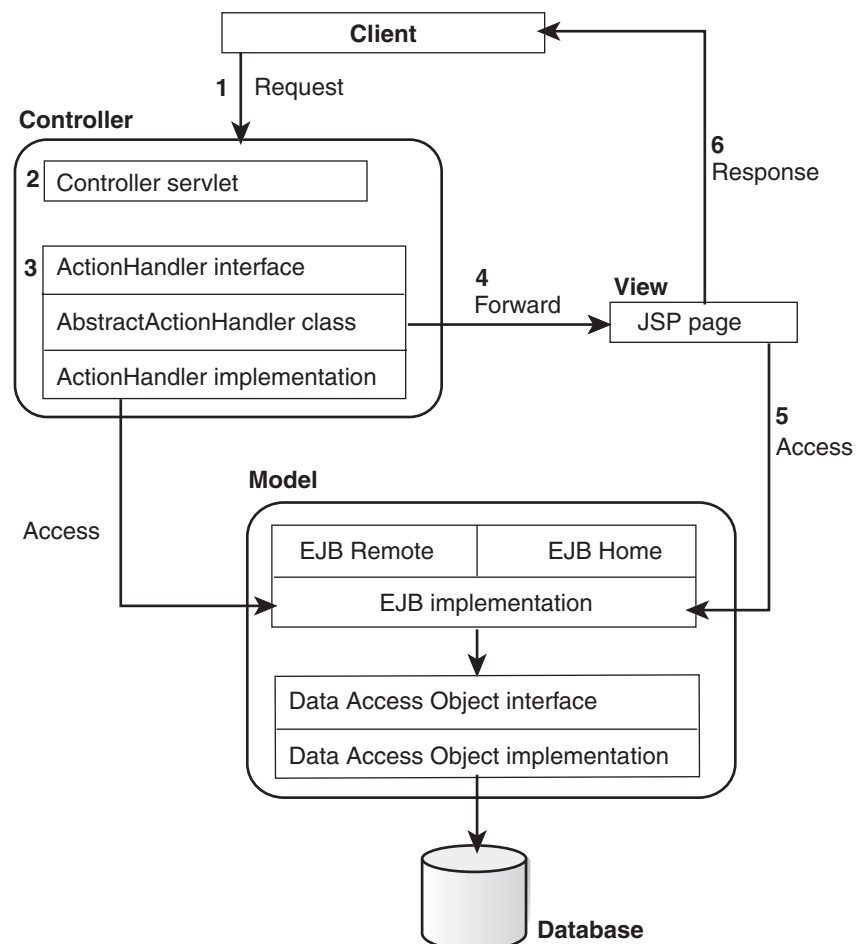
Client

1 Request

Controller

2 Controller servlet

3 ActionHandler interface

AbstractActionHandler class

ActionHandler implementation

6 Response

4 Forward

View

JSP page

5 Access

Model

Access

EJB Remote

EJB Home

EJB implementation

Data Access Object interface

Data Access Object implementation

Database